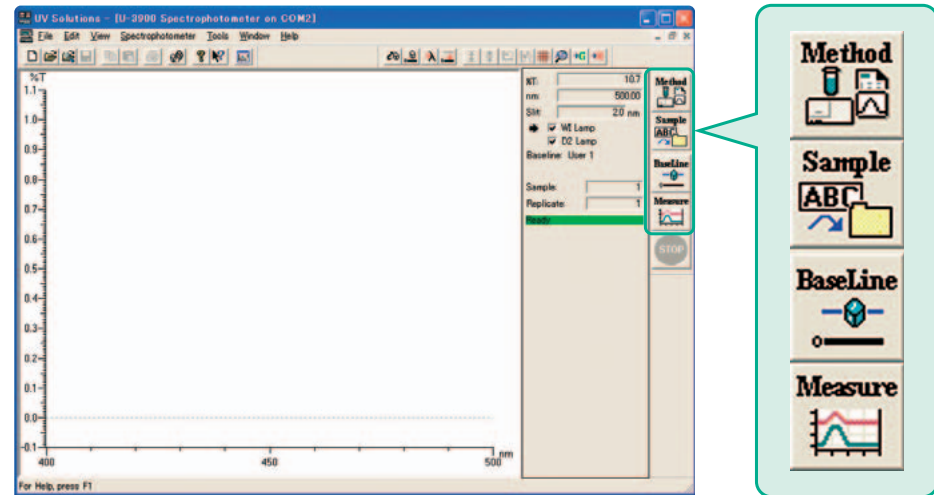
UV Solutions - [U-3900 Spectrophotometer on COM2]

File Edit View Spectrophotometer Tools Window Help

%T
1.1
1.0
0.9
0.8
0.7
0.6
0.5
0.4
0.3
0.2
0.1
0.0
-0.1
400
450
500
nm

%T: 10.7
nm: 500.00
Slit: 2.0 nm
WI Lamp
D2 Lamp
Baseline: User 1

Sample: 1
Replicate: 1
Ready

Method
Sample
BaseLine
Measure
STOP

For Help, press F1

Method
Sample
ABC
BaseLine
Measure